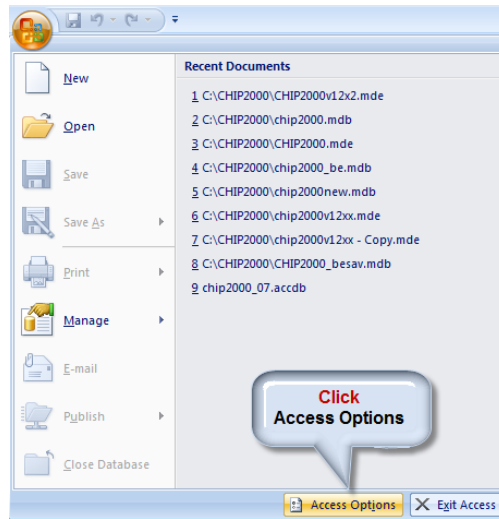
New
Open
Save
Save As
Print
Manage
E-mail
Publish
Close Database

Recent Documents
1 C:\CHIP2000\CHIP2000v12x2.mde
2 C:\CHIP2000\chip2000.mdb
3 C:\CHIP2000\CHIP2000.mde
4 C:\CHIP2000\chip2000_be.mdb
5 C:\CHIP2000\chip2000new.mdb
6 C:\CHIP2000\chip2000v12xx.mde
7 C:\CHIP2000\chip2000v12xx - Copy.mde
8 C:\CHIP2000\CHIP2000_besav.mdb
9 chip2000_07.accdb

Click
Access Options

Access Options
Exit Access